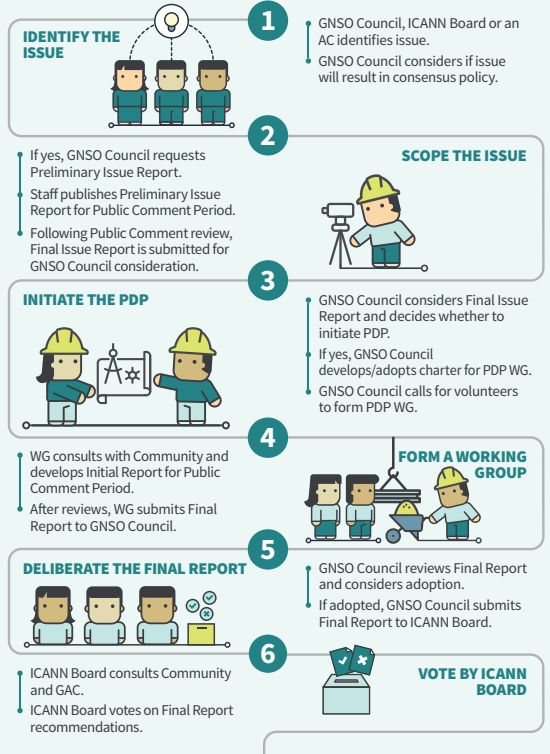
IDENTIFY THE ISSUE

1

GNSO Council, ICANN Board or an AC identifies issue.

GNSO Council considers if issue will result in consensus policy.

2

If yes, GNSO Council requests Preliminary Issue Report.

Staff publishes Preliminary Issue Report for Public Comment Period.

Following Public Comment review, Final Issue Report is submitted for GNSO Council consideration.

SCOPE THE ISSUE

INITIATE THE PDP

3

GNSO Council considers Final Issue Report and decides whether to initiate PDP.

If yes, GNSO Council develops/adopts charter for PDP WG.

GNSO Council calls for volunteers to form PDP WG.

4

WG consults with Community and develops Initial Report for Public Comment Period.

After reviews, WG submits Final Report to GNSO Council.

FORM A WORKING GROUP

DELIBERATE THE FINAL REPORT

5

GNSO Council reviews Final Report and considers adoption.

If adopted, GNSO Council submits Final Report to ICANN Board.

6

ICANN Board consults Community and GAC.

ICANN Board votes on Final Report recommendations.

VOTE BY ICANN BOARD